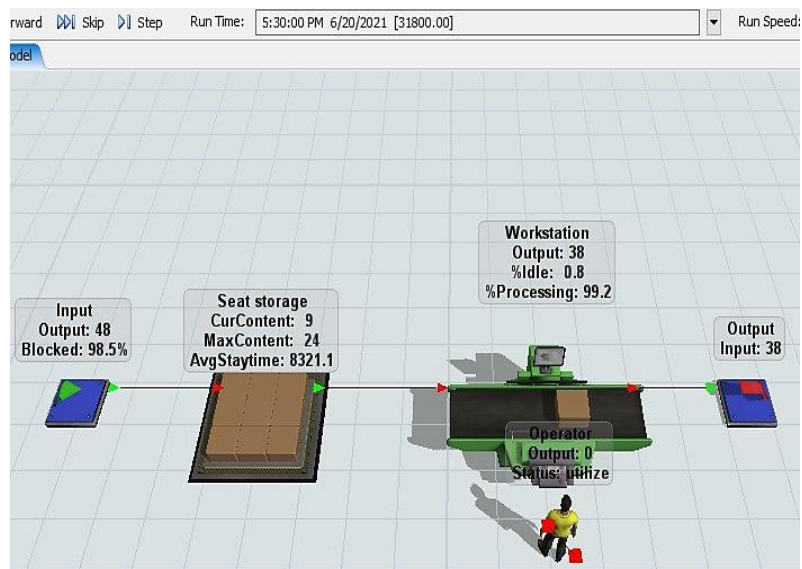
rward Skip Step Run Time: 5:30:00 PM 6/20/2021 [31800.00] Run Speed:

odel

Workstation
Output: 38
%Idle: 0.8
%Processing: 99.2

Input
Output: 48
Blocked: 98.5%

Seat storage
CurContent: 9
MaxContent: 24
AvgStaytime: 8321.1

Output
Input: 38

Operator
Output: 0
Status: utilize